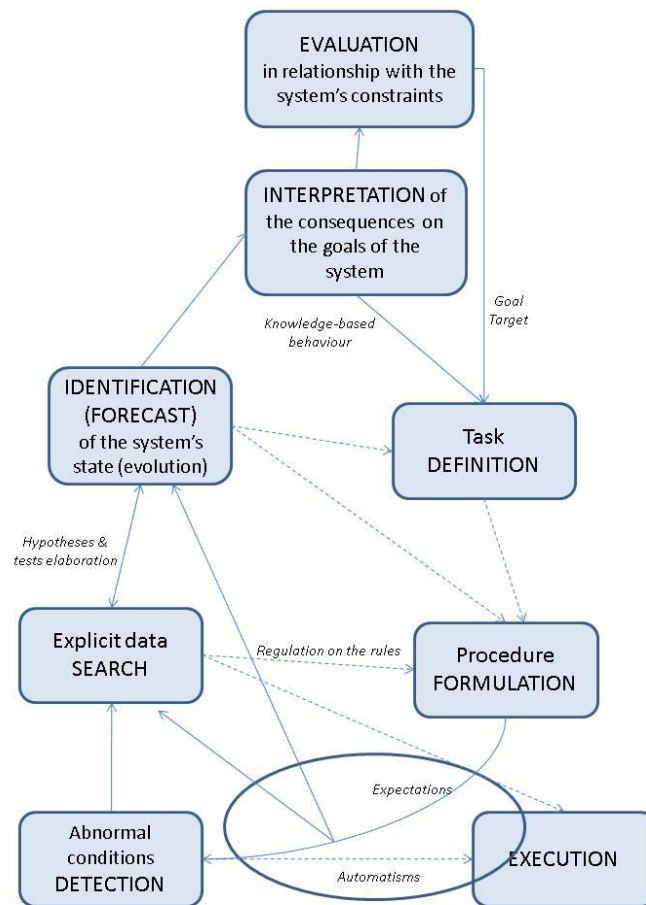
EVALUATION in relationship with the system's constraints

INTERPRETATION of the consequences on the goals of the system

Goal Target

Knowledge-based behaviour

IDENTIFICATION (FORECAST) of the system's state (evolution)

Task DEFINITION

Hypotheses & tests elaboration

Explicit data SEARCH

Regulation on the rules

Procedure FORMULATION

Expectations

Abnormal conditions DETECTION

Automatisms

EXECUTION